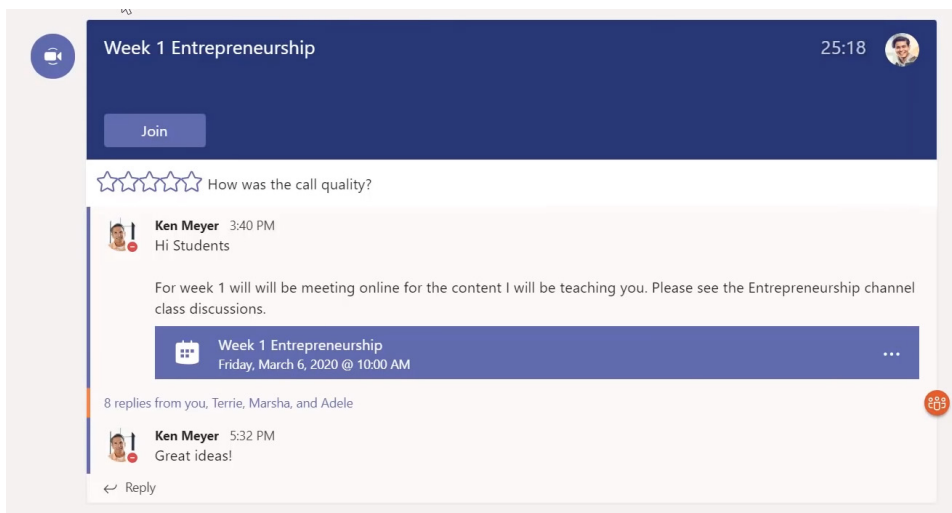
Week 1 Entrepreneurship

25:18

Join

How was the call quality?

Ken Meyer 3:40 PM
Hi Students

For week 1 will will be meeting online for the content I will be teaching you. Please see the Entrepreneurship channel class discussions.

Week 1 Entrepreneurship
Friday, March 6, 2020 @ 10:00 AM

8 replies from you, Terrie, Marsha, and Adele

Ken Meyer 5:32 PM
Great ideas!

Reply